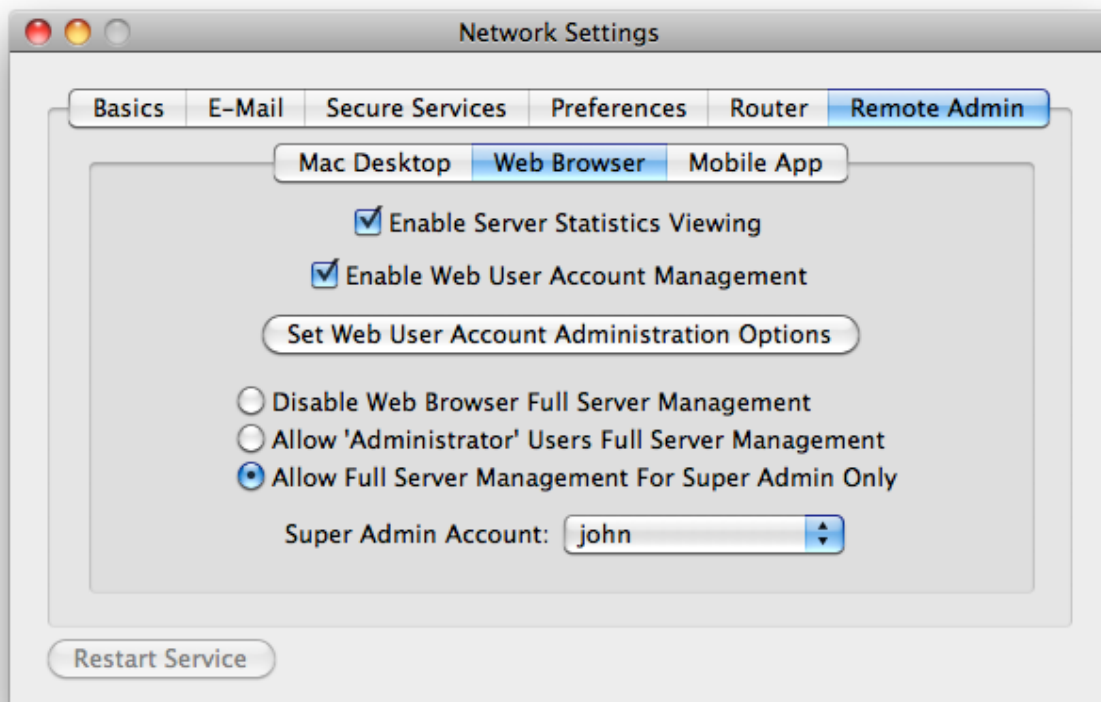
Network Settings

Basics | E-Mail | Secure Services | Preferences | Router | Remote Admin

Mac Desktop | Web Browser | Mobile App

Enable Server Statistics Viewing

Enable Web User Account Management

Set Web User Account Administration Options

Disable Web Browser Full Server Management
Allow 'Administrator' Users Full Server Management
Allow Full Server Management For Super Admin Only

Super Admin Account: john

Restart Service